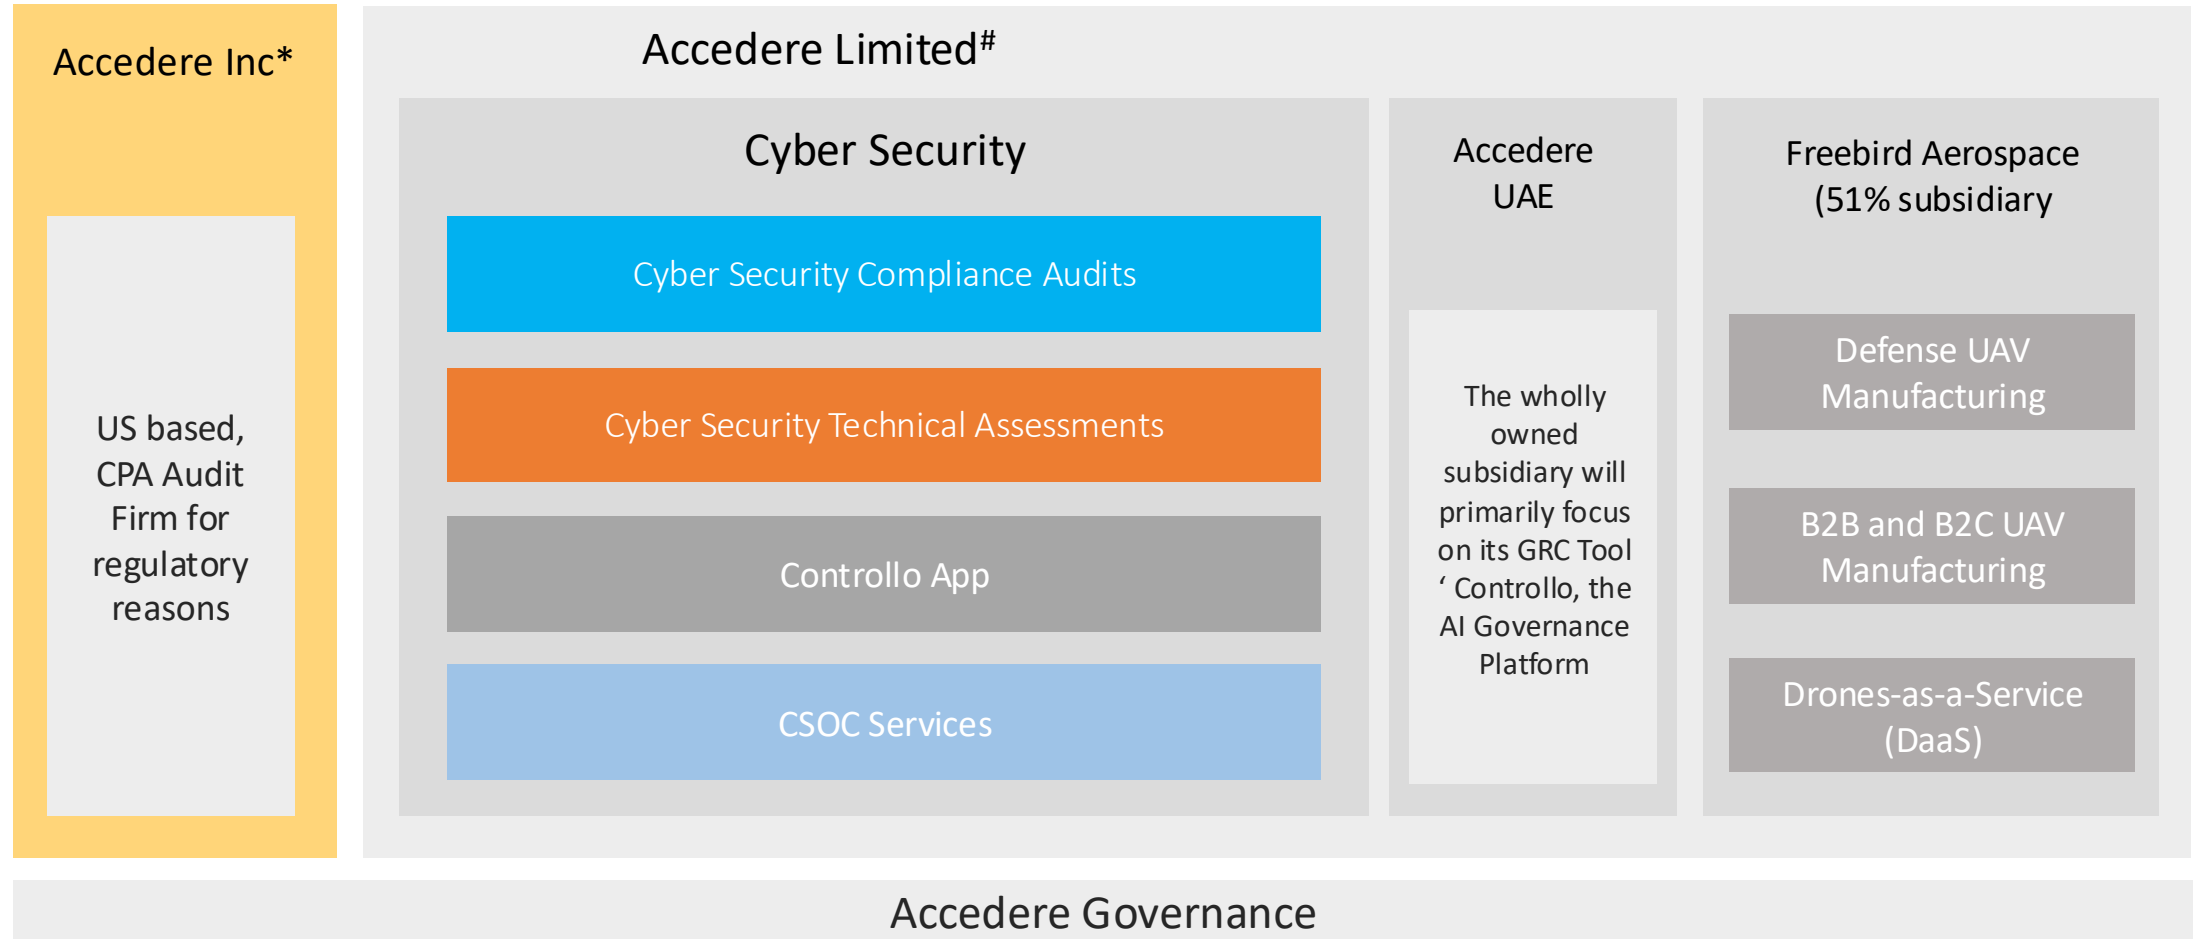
Accedere Inc*

US based, CPA Audit Firm for regulatory reasons

Accedere Limited$^{\#}$

Cyber Security

Cyber Security Compliance Audits

Cyber Security Technical Assessments

Controllo App

CSOC Services

Accedere UAE

The wholly owned subsidiary will primarily focus on its GRC Tool ‘ Controllo, the AI Governance Platform

Freebird Aerospace (51% subsidiary

Defense UAV Manufacturing

B2B and B2C UAV Manufacturing

Drones-as-a-Service (DaaS)

Accedere Governance